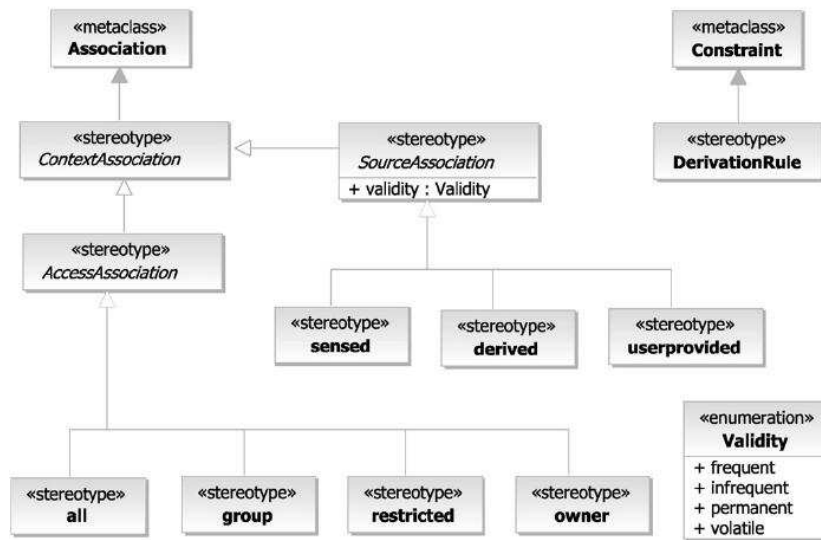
«metaclass»
Association

«metaclass»
Constraint

«stereotype»
ContextAssociation

«stereotype»
SourceAssociation
+ validity : Validity

«stereotype»
DerivationRule

«stereotype»
AccessAssociation

«stereotype»
sensed

«stereotype»
derived

«stereotype»
userprovided

«enumeration»
Validity
+ frequent
+ infrequent
+ permanent
+ volatile

«stereotype»
all

«stereotype»
group

«stereotype»
restricted

«stereotype»
owner